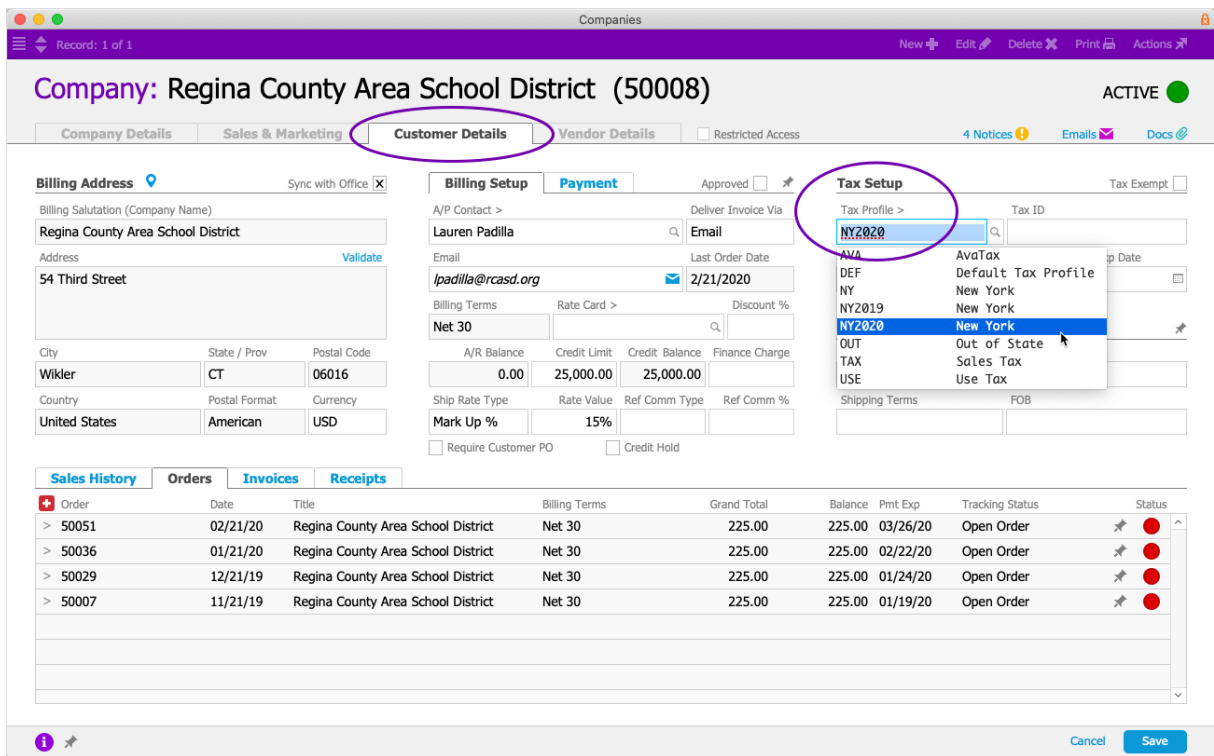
Companies

Record: 1 of 1

New Edit Delete Print Actions

Company: Regina County Area School District (50008)

ACTIVE

Company Details | Sales & Marketing | Customer Details | Vendor Details | Restricted Access

4 Notices | Emails | Docs

Billing Address | Sync with Office

Billing Salutation (Company Name)
Regina County Area School District

Address | Validate
54 Third Street

| City | State / Prov | Postal Code |
|---|---|---|
| Wikler | CT | 06016 |

| Country | Postal Format | Currency |
|---|---|---|
| United States | American | USD |

Billing Setup | Payment | Approved

A/P Contact >
Lauren Padilla

Deliver Invoice Via
Email

Email
lpadilla@rcasd.org

Last Order Date
2/21/2020

| Billing Terms | Rate Card > | Discount % |
|---|---|---|
| Net 30 | | |

| A/R Balance | Credit Limit | Credit Balance | Finance Charge |
|---|---|---|---|
| 0.00 | 25,000.00 | 25,000.00 | |

| Ship Rate Type | Rate Value | Ref Comm Type | Ref Comm % |
|---|---|---|---|
| Mark Up % | 15% | | |

Require Customer PO | Credit Hold

Tax Setup | Tax Exempt

Tax Profile > | Tax ID
NY2020

| | |
|---|---|
| AVA | AvaTax |
| DEF | Default Tax Profile |
| NY | New York |
| NY2019 | New York |
| NY2020 | New York |
| OUT | Out of State |
| TAX | Sales Tax |
| USE | Use Tax |

p Date

Shipping Terms | FOB

Sales History | Orders | Invoices | Receipts

| Order | Date | Title | Billing Terms | Grand Total | Balance | Pmt Exp | Tracking Status | Status |
|---|---|---|---|---|---|---|---|---|
| 50051 | 02/21/20 | Regina County Area School District | Net 30 | 225.00 | 225.00 | 03/26/20 | Open Order | |
| 50036 | 01/21/20 | Regina County Area School District | Net 30 | 225.00 | 225.00 | 02/22/20 | Open Order | |
| 50029 | 12/21/19 | Regina County Area School District | Net 30 | 225.00 | 225.00 | 01/24/20 | Open Order | |
| 50007 | 11/21/19 | Regina County Area School District | Net 30 | 225.00 | 225.00 | 01/19/20 | Open Order | |

Cancel | Save